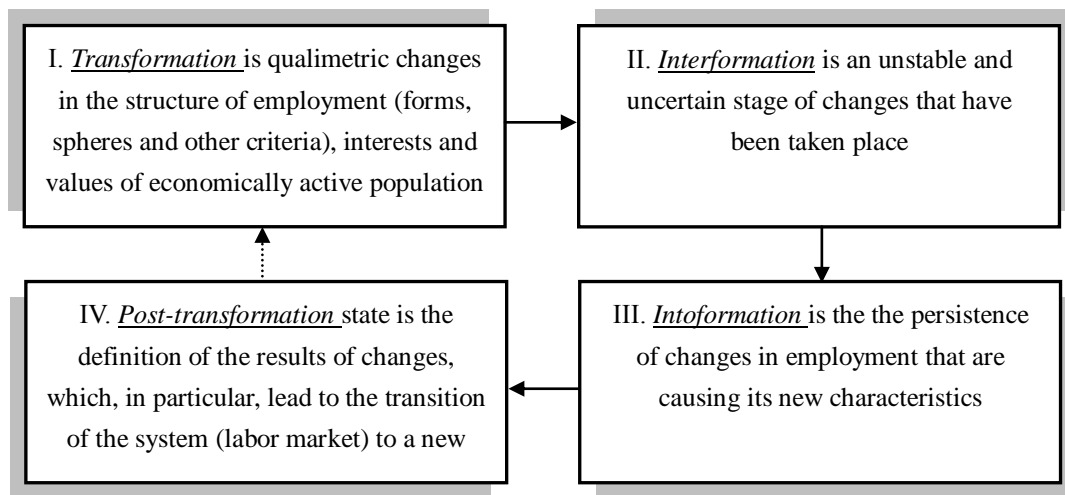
I. *Transformation* is qualimetric changes in the structure of employment (forms, spheres and other criteria), interests and values of economically active population

II. *Interformation* is an unstable and uncertain stage of changes that have been taken place

III. *Intoformation* is the the persistence of changes in employment that are causing its new characteristics

IV. *Post-transformation* state is the definition of the results of changes, which, in particular, lead to the transition of the system (labor market) to a new